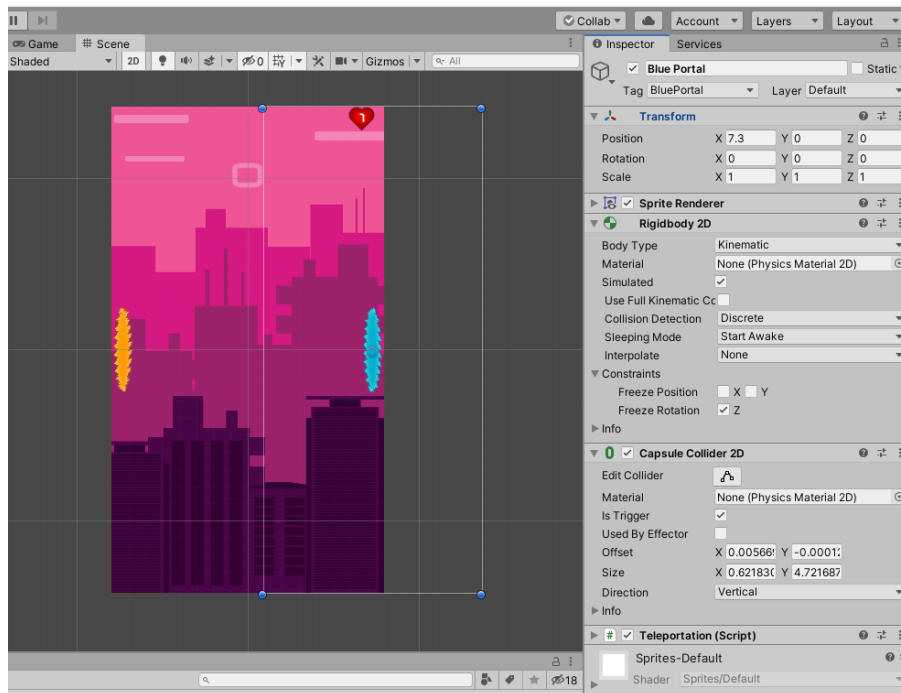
Collab ▾ Account ▾ Layers ▾ Layout ▾

Game # Scene
Shaded 2D 0 Gizmos All

1

Inspector Services
Blue Portal Static
Tag BluePortal Layer Default

Transform
Position X 7.3 Y 0 Z 0
Rotation X 0 Y 0 Z 0
Scale X 1 Y 1 Z 1

Sprite Renderer

Rigidbody 2D
Body Type Kinematic
Material None (Physics Material 2D)
Simulated ✓
Use Full Kinematic Cc
Collision Detection Discrete
Sleeping Mode Start Awake
Interpolate None
Constraints
Freeze Position X Y
Freeze Rotation ✓ Z
Info

Capsule Collider 2D
Edit Collider
Material None (Physics Material 2D)
Is Trigger ✓
Used By Effector
Offset X 0.00566 Y -0.0001
Size X 0.62183 Y 4.721687
Direction Vertical
Info

Teleportation (Script)

Sprites-Default
Shader Sprites/Default

18